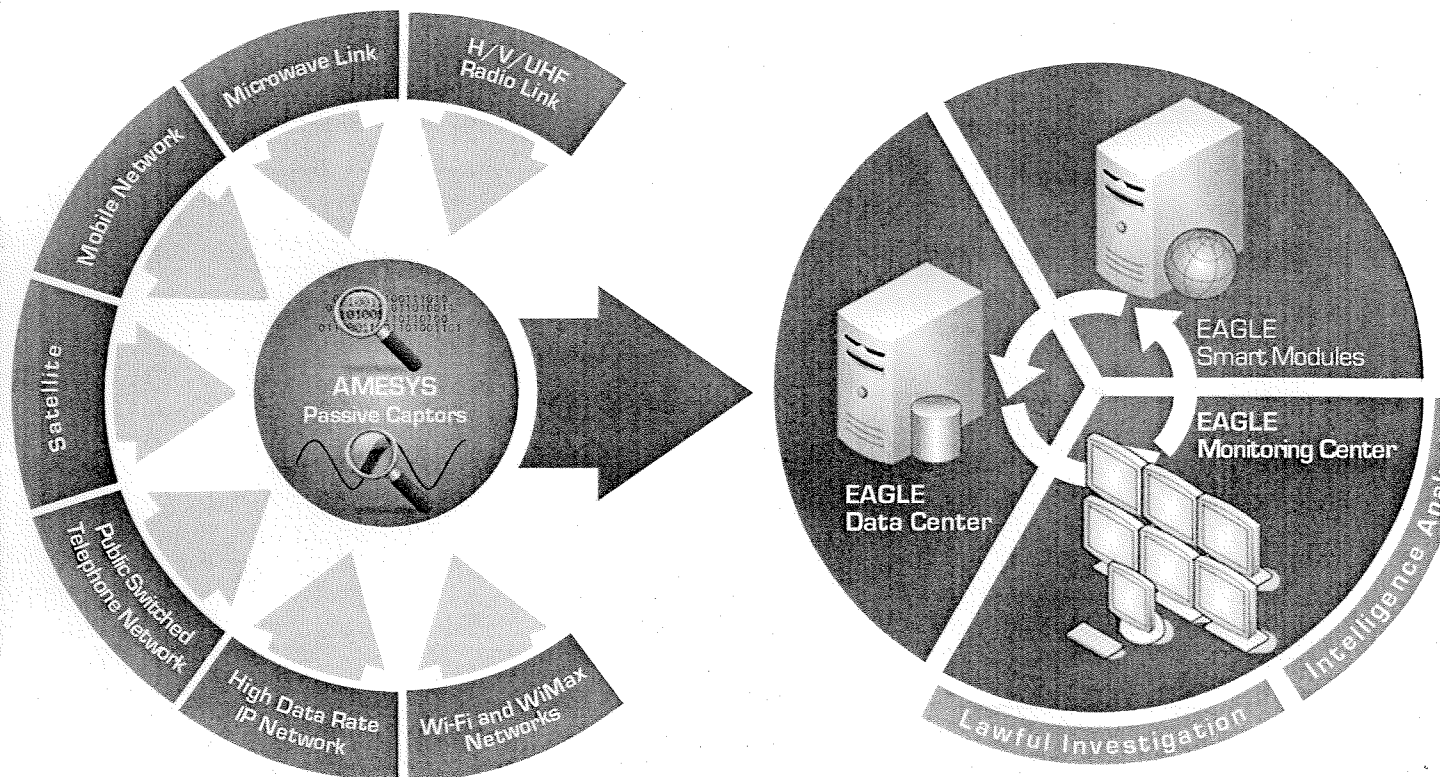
Microwave Link

H/V/UHF Radio Link

Mobile Network

Satellite

Public Switched Telephone Network

High Data Rate IP Network

Wi-Fi and WiMax Networks

AMESYS Passive Captors

EAGLE Smart Modules

EAGLE Monitoring Center

EAGLE Data Center

Lawful Investigation

Intelligence Ana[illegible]